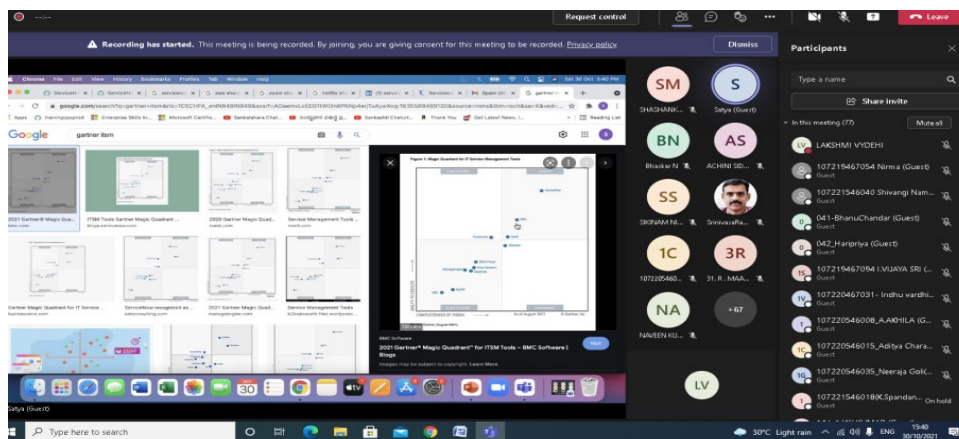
Request control

Leave

Recording has started. This meeting is being recorded. By joining, you are giving consent for this meeting to be recorded. Privacy policy

Dismiss

Participants

Type a name

Share invite

In this meeting (77)

Mute all

LAKSHMI VYDEHI

1072219467054 Nirma (Guest)

1072221546040 Shivangi Nam...

041-BhanuChandar (Guest)

042_Haripriya (Guest)

1072219467094 I.VIJAYA SRI (...

107220467031- Indhu vardhi...

107220546008_A.AKHILA (G...

107220546015_Aditya Chara...

107220546035_Neeraja Gol(...

1072215460180(Spandan... On hold

SM SHASHANK...

S Satya (Guest)

BN Bhaskar N

AS ACHINI SID...

SS SIKINAM NI...

Srinivasa Ra...

1C 10722054600...

3R 31. R. MAA...

NA NAVEEN KU...

+67

LV

Chrome File Edit View History Bookmarks Profiles Tab Window Help

Sat 30 Oct 3:40 PM

google.com/search?q=gartner+itsm

Apps

Reading List

Google

gartner itsm

2021 Gartner® Magic Qua...

ITSM Tools Gartner Magic Quadrant ...

2020 Gartner Magic Quadrant for...

Service Management Tools ...

Gartner Magic Quadrant for IT Service ...

ServiceNow recognized as ...

2021 Gartner Magic Quad...

Service Management Tools ...

Figure 1: Magic Quadrant for IT Service Management Tools

BMC Software

2021 Gartner® Magic Quadrant™ for ITSM Tools – BMC Software | Blogs

Images may be subject to copyright. Learn More

Visit

Satya (Guest)

Type here to search

30°C Light rain

ENG

15:40
30/10/2021